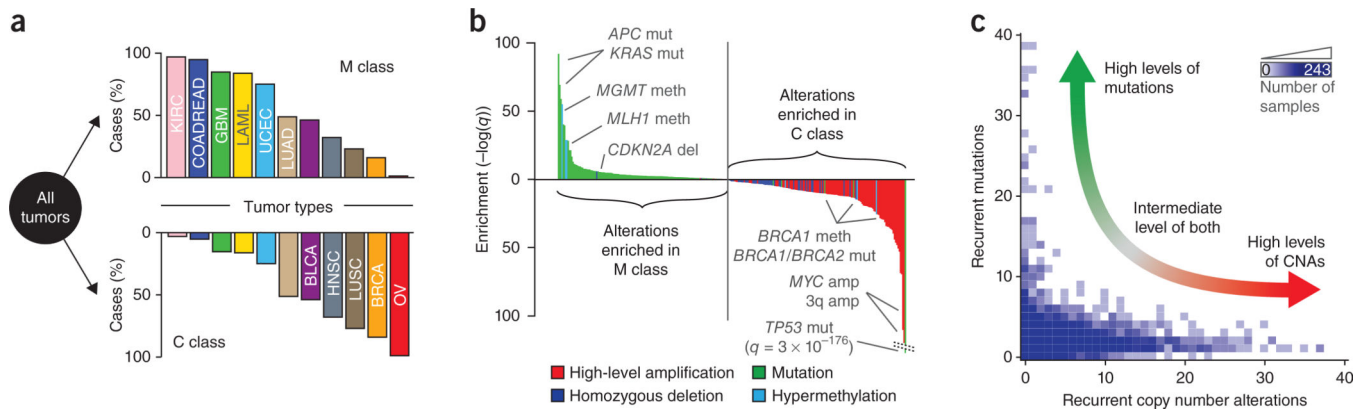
a

All tumors

100
50
0
Cases (%)
M class
KIRC
COADREAD
GBM
LAML
UCEC
LUAD

Tumor types

0
50
100
Cases (%)
C class
BLCA
HNSC
LUSC
BRCA
OV

b

100
50
0
50
100
Enrichment ($-\log(q)$)

APC mut
KRAS mut
MGMT meth
MLH1 meth
CDKN2A del

Alterations enriched in M class

Alterations enriched in C class

BRCA1 meth
BRCA1/BRCA2 mut
MYC amp
3q amp
TP53 mut
($q = 3 \times 10^{-176}$)

High-level amplification
Homozygous deletion
Mutation
Hypermethylation

c

40
30
20
10
0
Recurrent mutations

0
10
20
30
40
Recurrent copy number alterations

High levels of mutations
Intermediate level of both
High levels of CNAs

0
243
Number of samples